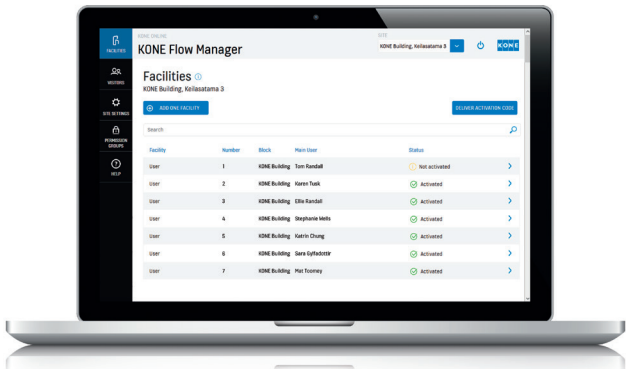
FACILITIES
VISITORS
SITE SETTINGS
PERMISSION GROUPS
HELP

KONE ONLINE
KONE Flow Manager

SITE
KONE Building, Keilasatama 3

KONE

Facilities
KONE Building, Keilasatama 3

ADD ONE FACILITY
DELIVER ACTIVATION CODE

Search

| Facility | Number | Block | Main User | Status |
|---|---|---|---|---|
| User | 1 | KONE Building | Tom Randall | Not activated |
| User | 2 | KONE Building | Karen Tusk | Activated |
| User | 3 | KONE Building | Ellie Randall | Activated |
| User | 4 | KONE Building | Stephanie Wells | Activated |
| User | 5 | KONE Building | Katrin Chung | Activated |
| User | 6 | KONE Building | Sara Gylfadottir | Activated |
| User | 7 | KONE Building | Mat Toomey | Activated |